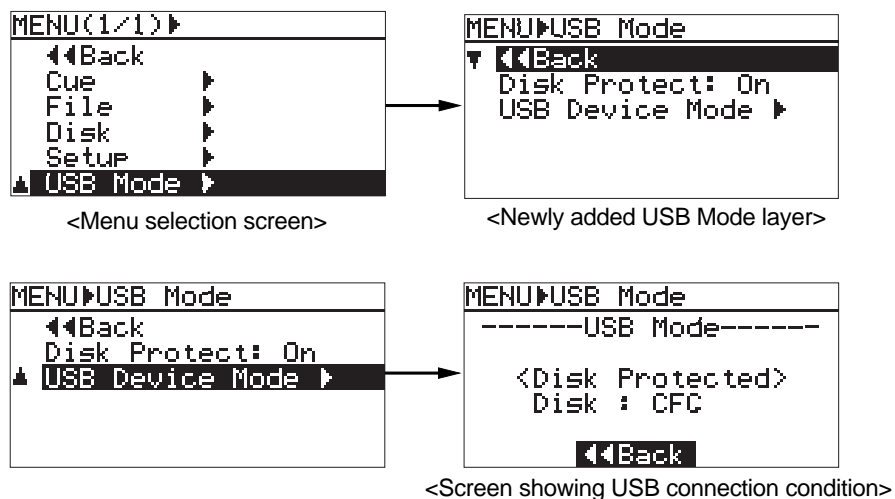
MENU(1/1)▶
◀◀Back
Cue ▶
File ▶
Disk ▶
Setup ▶
▲ USB Mode ▶

<Menu selection screen>

MENU▶USB Mode
▼ ◀◀Back
Disk Protect: On
USB Device Mode ▶

<Newly added USB Mode layer>

MENU▶USB Mode
◀◀Back
Disk Protect: On
▲ USB Device Mode ▶

MENU▶USB Mode
------USB Mode------
<Disk Protected>
Disk : CFC
◀◀Back

<Screen showing USB connection condition>